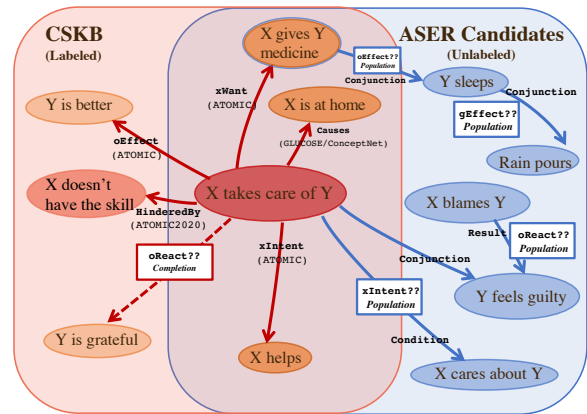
CSKB
(Labeled)

ASER Candidates
(Unlabeled)

X gives Y medicine

oEffect??
Population

Conjunction

Y sleeps

Conjunction

xWant
(ATOMIC)

X is at home

gEffect??
Population

Y is better

Causes
(GLUCOSE/ConceptNet)

Rain pours

oEffect
(ATOMIC)

X doesn't have the skill

X takes care of Y

X blames Y

HinderedBy
(ATOMIC2020)

Result

oReact??
Population

xIntent
(ATOMIC)

Conjunction

oReact??
Completion

Y feels guilty

xIntent??
Population

Y is grateful

Condition

X helps

X cares about Y